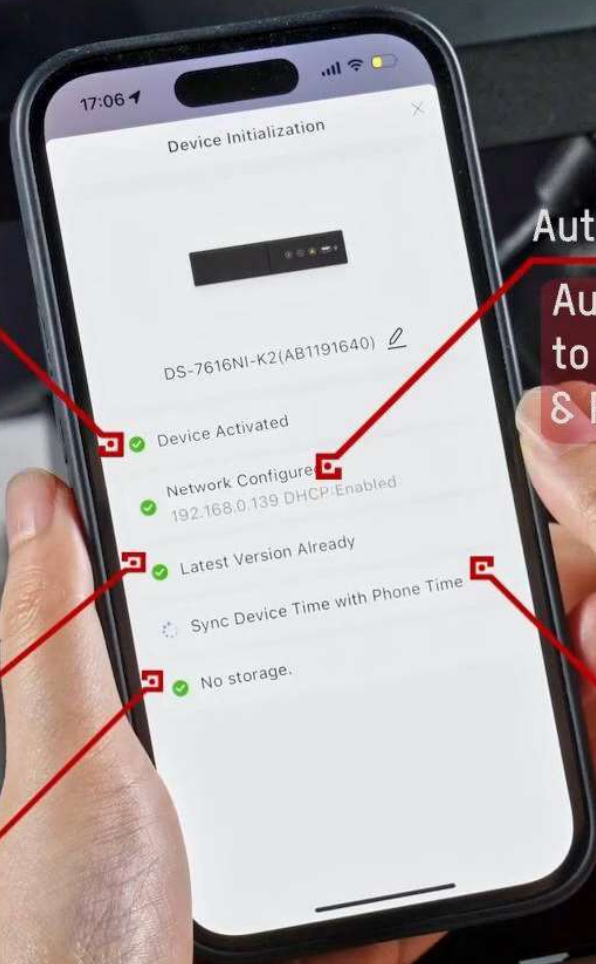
17:06

Device Initialization

DS-7616NI-K2(AB1191640)

Device Activated

Network Configured

192.168.0.139 DHCP:Enabled

Latest Version Already

Sync Device Time with Phone Time

No storage.

Aut

Au
to
& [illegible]